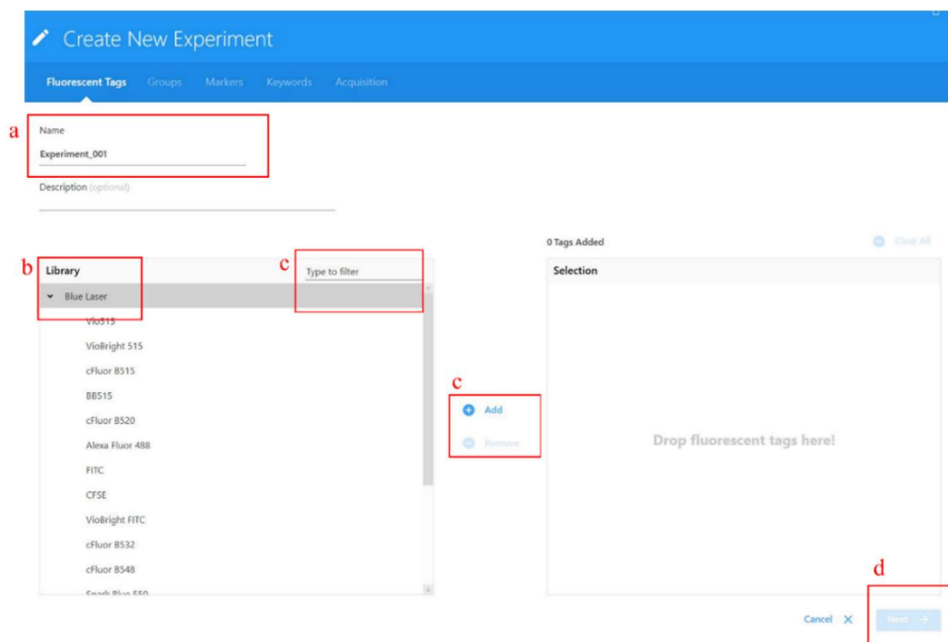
Create New Experiment

Fluorescent Tags Groups Markers Keywords Acquisition

a

Name

Experiment_001

Description (optional)

0 Tags Added

Clear All

b

Library

c

Type to filter

Blue Laser

Vio515

VioBright 515

cFluor B515

BB515

cFluor B520

Alexa Fluor 488

FITC

CFSE

VioBright FITC

cFluor B532

cFluor B548

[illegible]

c

Add

Remove

Selection

Drop fluorescent tags here!

d

Cancel

Next